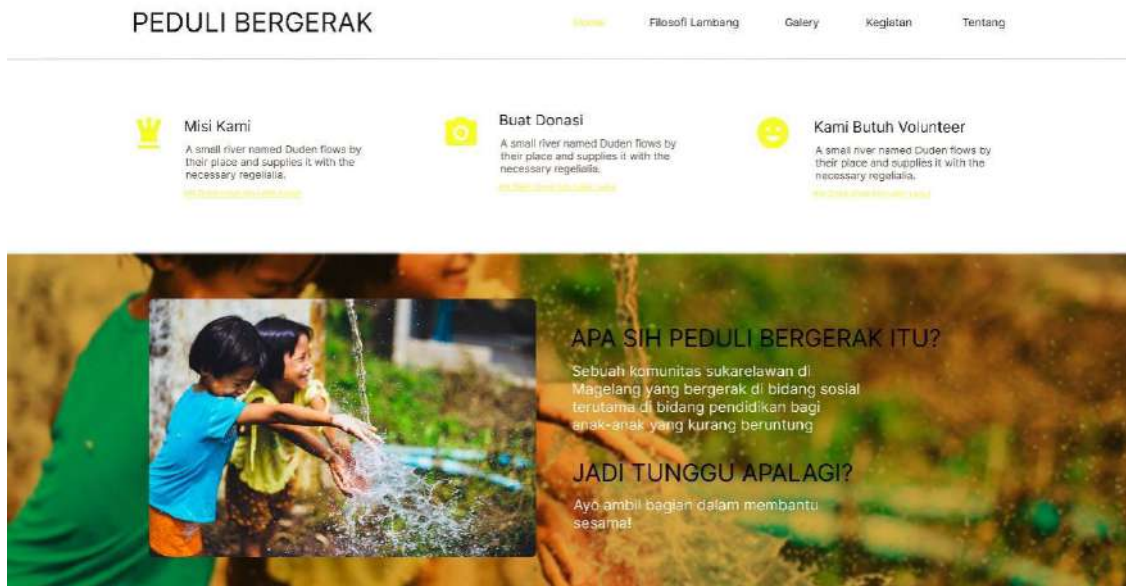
PEDULI BERGERAK

Home Filosofi Lambang Galery Kegiatan Tentang

Misi Kami

A small river named Duden flows by their place and supplies it with the necessary regelialia.

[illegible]

Buat Donasi

A small river named Duden flows by their place and supplies it with the necessary regelialia.

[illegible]

Kami Butuh Volunteer

A small river named Duden flows by their place and supplies it with the necessary regelialia.

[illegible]

APA SIH PEDULI BERGERAK ITU?

Sebuah komunitas sukarelawan di Magelang yang bergerak di bidang sosial terutama di bidang pendidikan bagi anak-anak yang kurang beruntung

JADI TUNGGU APALAGI?

Ayo ambil bagian dalam membantu sesama!